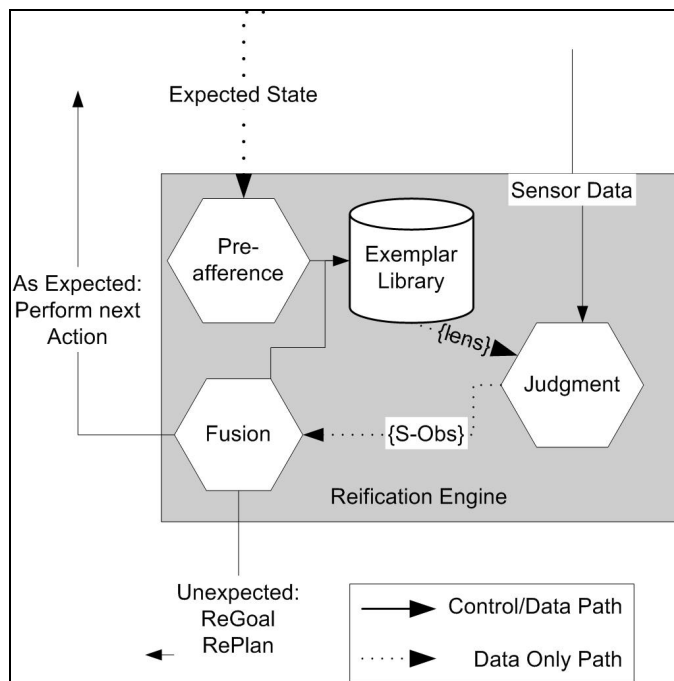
Expected State

Sensor Data

Pre-afference

Exemplar Library

As Expected: Perform next Action

{lens}

Judgment

Fusion

{S-Obs}

Reification Engine

Unexpected: ReGoal RePlan

Control/Data Path

Data Only Path